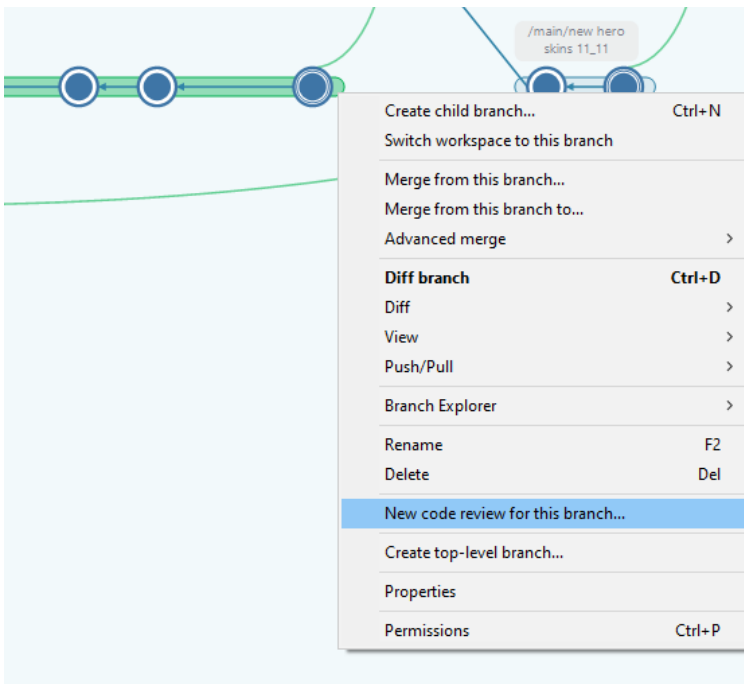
/main/new hero skins 11_11

Create child branch... Ctrl+N
Switch workspace to this branch

Merge from this branch...
Merge from this branch to...
Advanced merge >

**Diff branch** **Ctrl+D**
Diff >
View >
Push/Pull >

Branch Explorer >

Rename F2
Delete Del

New code review for this branch...

Create top-level branch...

Properties

Permissions Ctrl+P